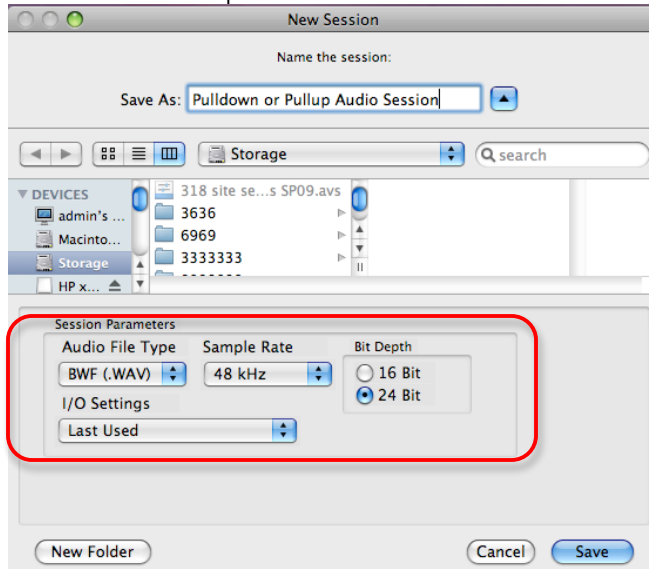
New Session

Name the session:

Save As: Pulldown or Pullup Audio Session

Storage

search

DEVICES
admin's ...
Macinto...
Storage
HP x...

318 site se...s SP09.avs
3636
6969
3333333

Session Parameters
Audio File Type
BWF (.WAV)
Sample Rate
48 kHz
Bit Depth
16 Bit
24 Bit
I/O Settings
Last Used

New Folder
Cancel
Save